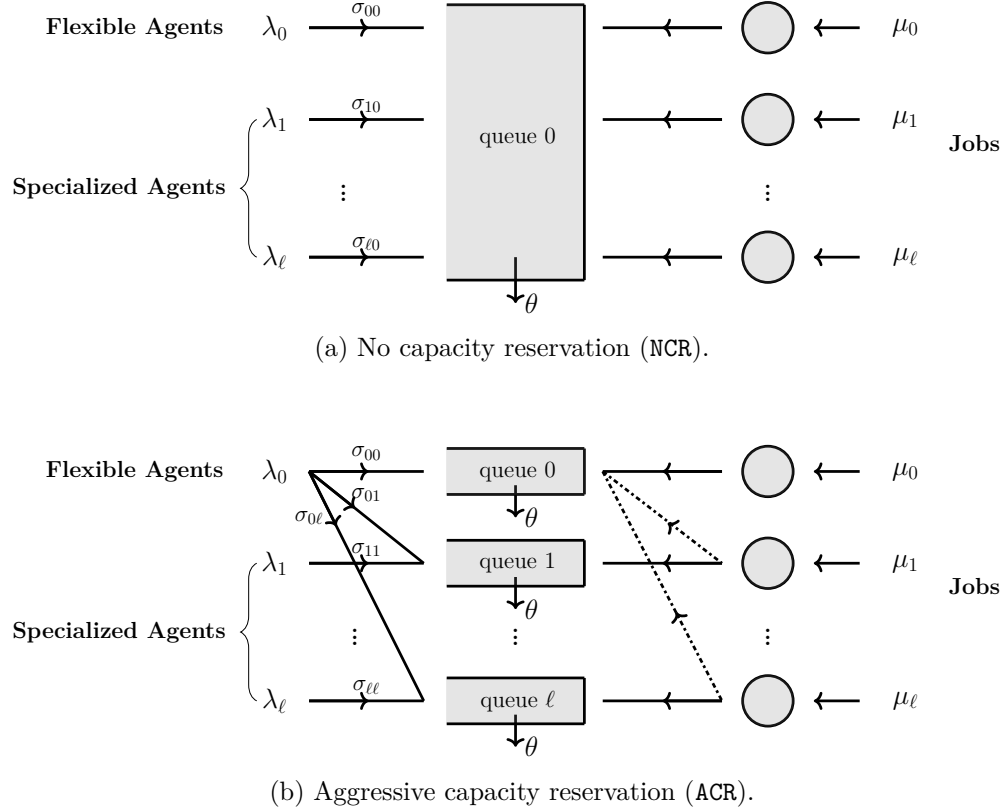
Flexible Agents $\lambda_0$ $\sigma_{00}$ $\mu_0$

Specialized Agents $\lambda_1$ $\sigma_{10}$ queue 0 $\mu_1$ Jobs

⋮ ⋮

$\lambda_\ell$ $\sigma_{\ell 0}$ $\mu_\ell$

$\theta$

(a) No capacity reservation (NCR).

Flexible Agents $\lambda_0$ $\sigma_{00}$ queue 0 $\mu_0$

$\sigma_{01}$ $\sigma_{0\ell}$ $\theta$

Specialized Agents $\lambda_1$ $\sigma_{11}$ queue 1 $\mu_1$ Jobs

$\theta$

⋮ ⋮ ⋮

$\lambda_\ell$ $\sigma_{\ell\ell}$ queue $\ell$ $\mu_\ell$

$\theta$

(b) Aggressive capacity reservation (ACR).